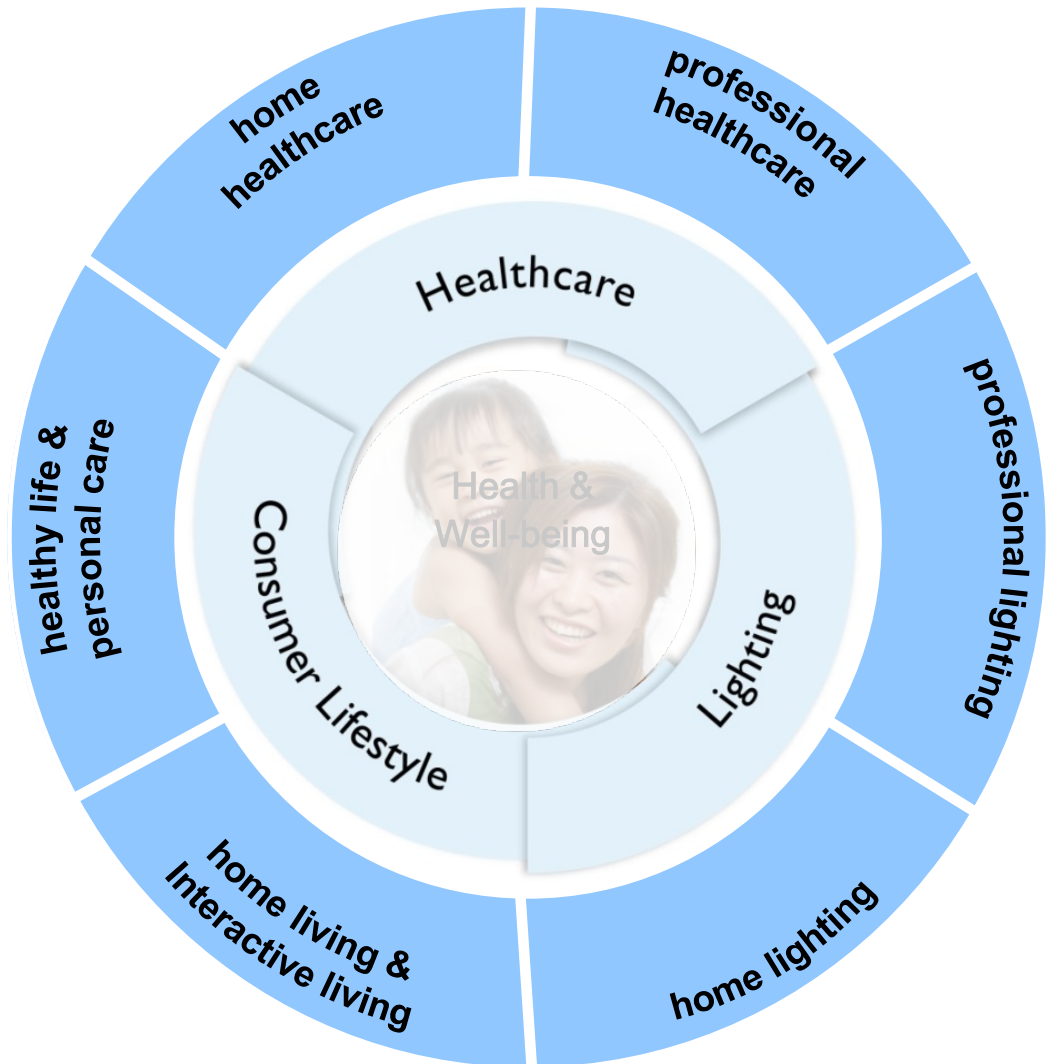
home healthcare

professional healthcare

professional lighting

home lighting

home living & Interactive living

healthy life & personal care

Healthcare

Lighting

Consumer Lifestyle

Health & Well-being